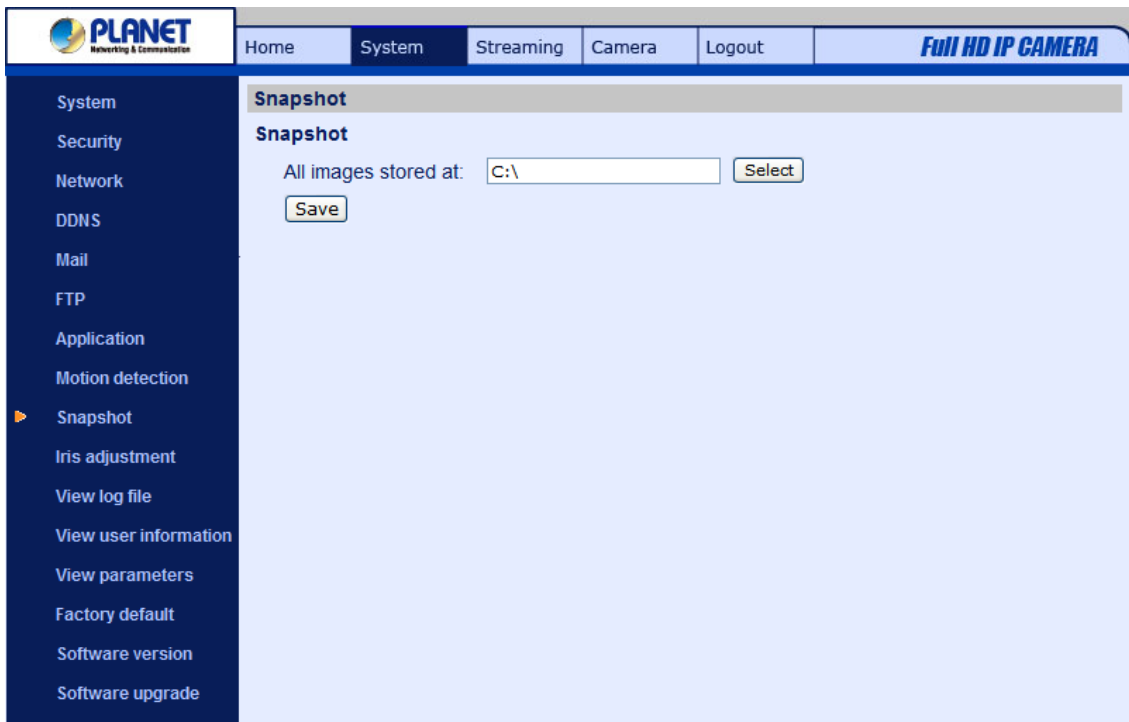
PLANET
Networking & Communication

Home System Streaming Camera Logout

Full HD IP CAMERA

System
Security
Network
DDNS
Mail
FTP
Application
Motion detection
Snapshot
Iris adjustment
View log file
View user information
View parameters
Factory default
Software version
Software upgrade

Snapshot

Snapshot

All images stored at: C:\ Select

Save